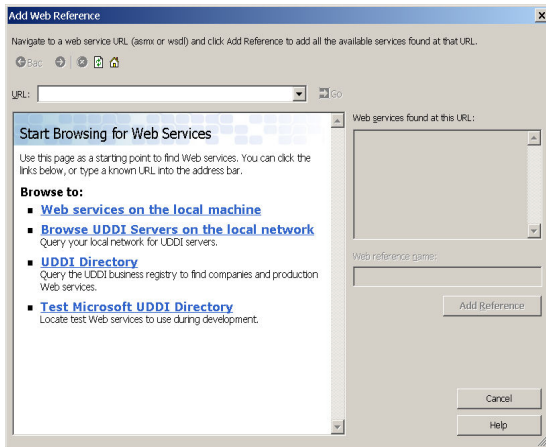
Add Web Reference

Navigate to a web service URL (asmx or wsdl) and click Add Reference to add all the available services found at that URL.

Bac

URL:

Go

Start Browsing for Web Services

Use this page as a starting point to find Web services. You can click the links below, or type a known URL into the address bar.

Browse to:

Web services on the local machine

Browse UDDI Servers on the local network
Query your local network for UDDI servers.

UDDI Directory
Query the UDDI business registry to find companies and production Web services.

Test Microsoft UDDI Directory
Locate test Web services to use during development.

Web services found at this URL:

Web reference name:

Add Reference

Cancel

Help